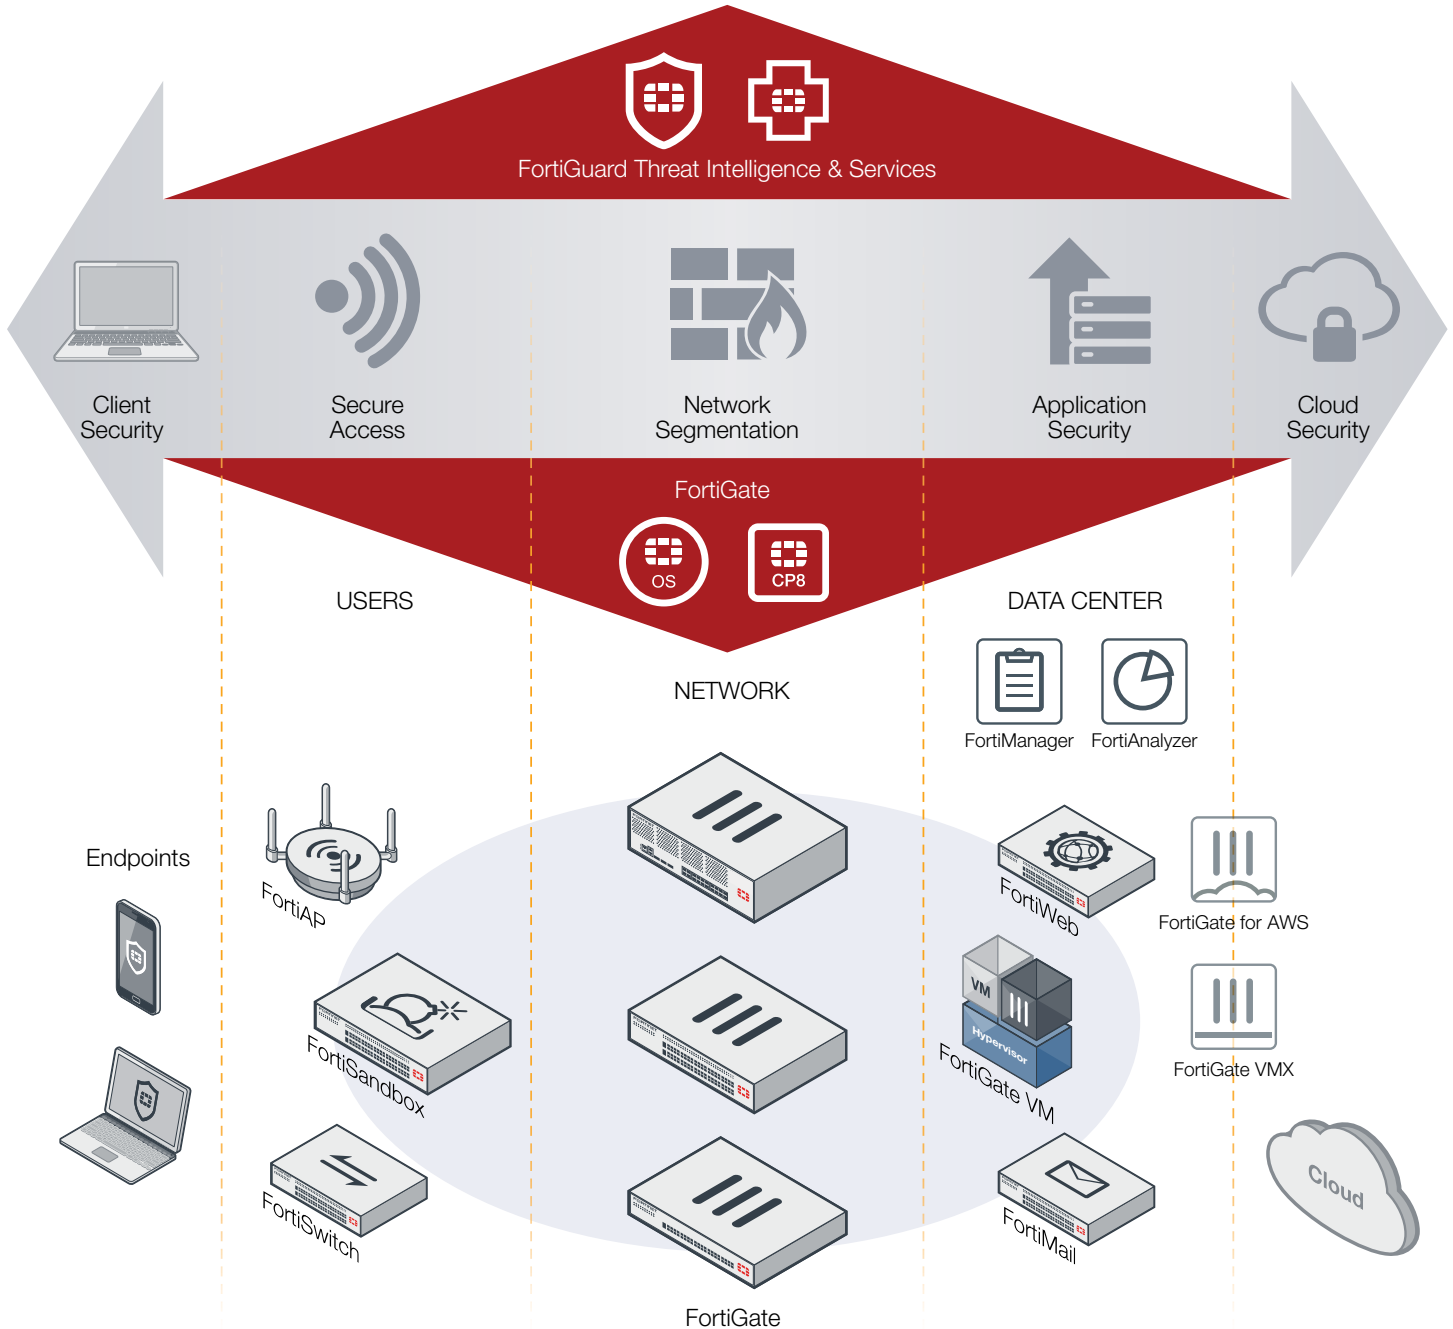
FortiGuard Threat Intelligence & Services

Client Security

Secure Access

Network Segmentation

Application Security

Cloud Security

FortiGate

OS

CP8

USERS

DATA CENTER

NETWORK

FortiManager

FortiAnalyzer

Endpoints

FortiAP

FortiWeb

FortiGate for AWS

VM

Hypervisor

FortiGate VM

FortiSandbox

FortiGate VMX

FortiSwitch

FortiMail

Cloud

FortiGate